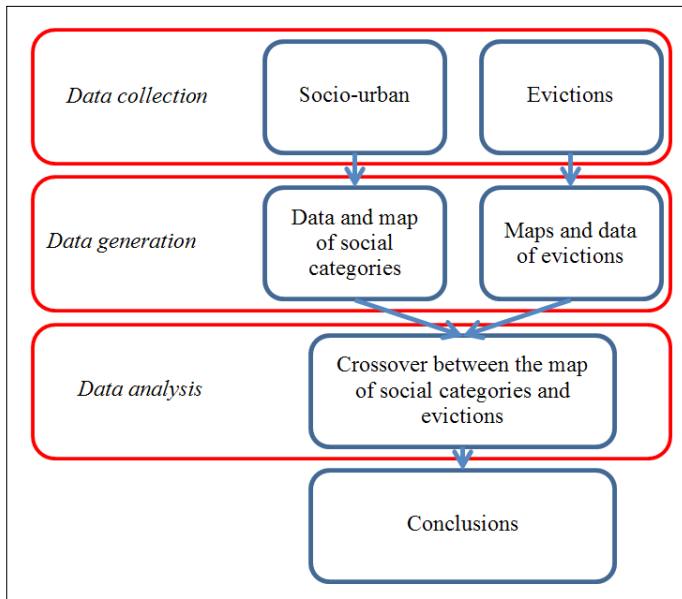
Data collection

Socio-urban

Evictions

Data generation

Data and map of social categories

Maps and data of evictions

Data analysis

Crossover between the map of social categories and evictions

Conclusions